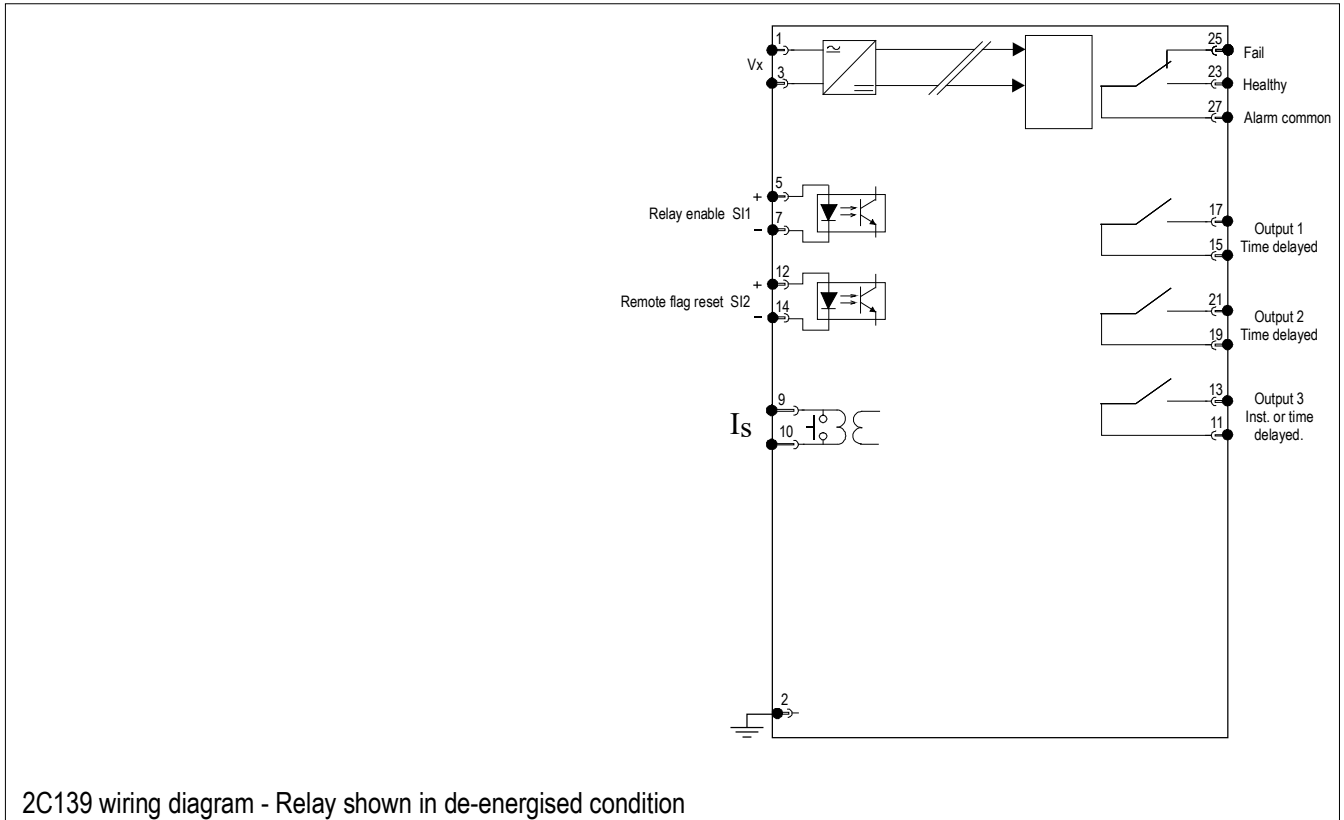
1
Vx
3

25 Fail
23 Healthy
27 Alarm common

5
+
Relay enable SI1
7
−

17 Output 1
15 Time delayed

12
+
Remote flag reset SI2
14
−

21 Output 2
19 Time delayed

9
Is
10

13 Output 3
11 Inst. or time delayed.

2

2C139 wiring diagram - Relay shown in de-energised condition